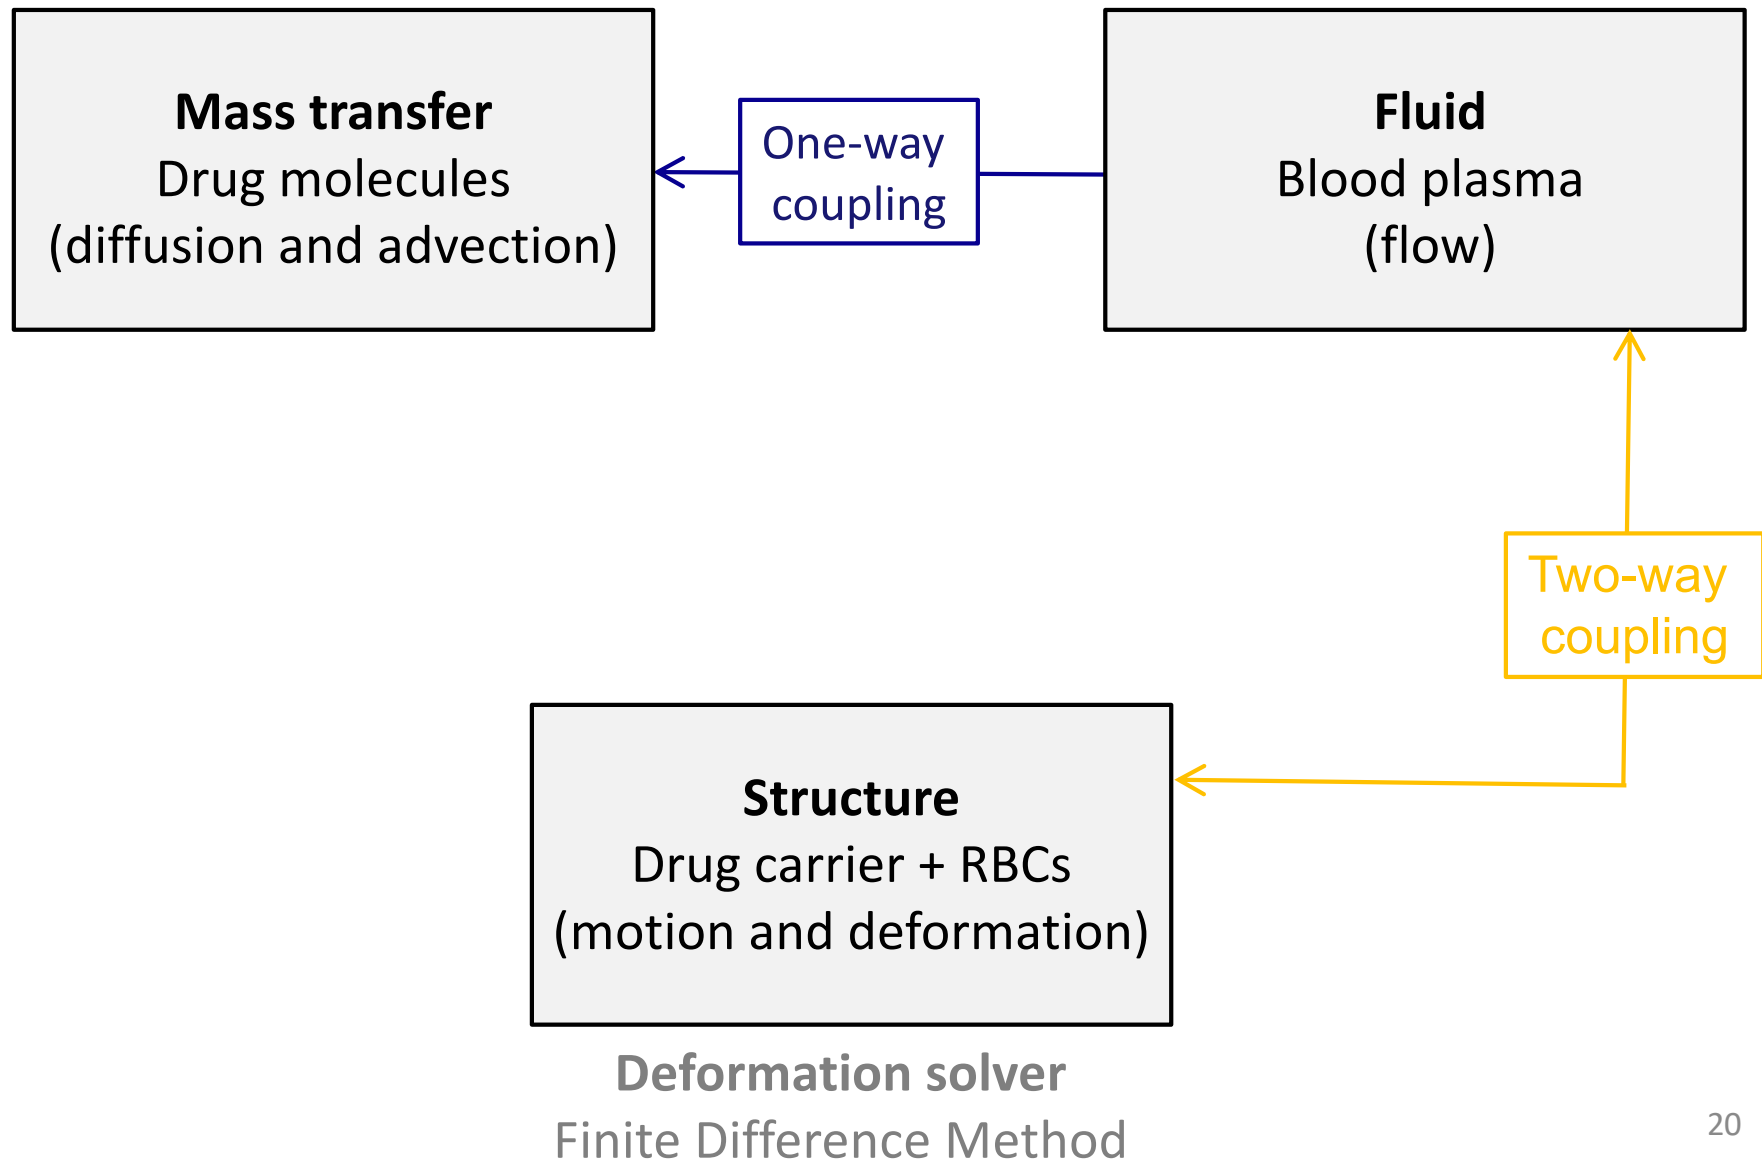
Mass transfer
Drug molecules
(diffusion and advection)

One-way coupling

Fluid
Blood plasma
(flow)

Two-way coupling

Structure
Drug carrier + RBCs
(motion and deformation)

Deformation solver
Finite Difference Method

20